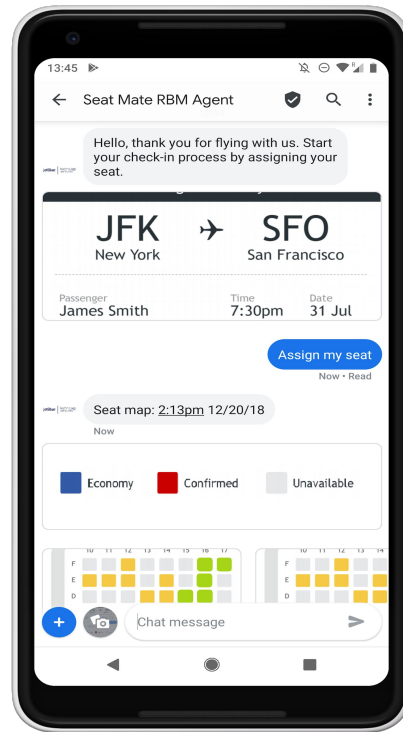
13:45

Seat Mate RBM Agent

Hello, thank you for flying with us. Start your check-in process by assigning your seat.

JFK
New York

SFO
San Francisco

Passenger
James Smith

Time
7:30pm

Date
31 Jul

Assign my seat

Now • Read

Seat map: 2:13pm 12/20/18

Now

Economy

Confirmed

Unavailable

10 11 12 13 14 15 16 17
F
E
D

Chat message